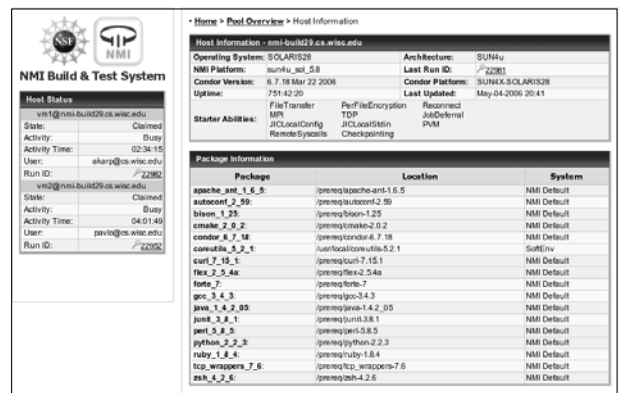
NSF NMI

NMI Build & Test System

Host Status

| vm1@nmi-build29.cs.wisc.edu | |
|---|---|
| State: | Claimed |
| Activity: | Busy |
| Activity Time: | 02:34:15 |
| User: | ekarp@cs.wisc.edu |
| Run ID: | 22982 |

| vm2@nmi-build29.cs.wisc.edu | |
|---|---|
| State: | Claimed |
| Activity: | Busy |
| Activity Time: | 04:01:49 |
| User: | pavlo@cs.wisc.edu |
| Run ID: | 22992 |

• Home > Pool Overview > Host Information

Host Information - nmi-build29.cs.wisc.edu

| | | | |
|---|---|---|---|
| Operating System: | SOLARIS28 | Architecture: | SUN4u |
| NMI Platform: | sun4u_sol_5.8 | Last Run ID: | 22981 |
| Condor Version: | 6.7.18 Mar 22 2006 | Condor Platform: | SUN4X-SOLARIS28 |
| Uptime: | 751:42:20 | Last Updated: | May-04-2006 20:41 |
| Starter Abilities: | FileTransfer MPI JICLocalConfig RemoteSyscalls | PerFileEncryption TDP JICLocalStdin Checkpointing | Reconnect JobDeferral PVM |

Package Information

| Package | Location | System |
|---|---|---|
| apache_ant_1_6_5: | /prereq/apache-ant-1.6.5 | NMI Default |
| autoconf_2_59: | /prereq/autoconf-2.59 | NMI Default |
| bison_1_25: | /prereq/bison-1.25 | NMI Default |
| cmake_2_0_2: | /prereq/cmake-2.0.2 | NMI Default |
| condor_6_7_18: | /prereq/condor-6.7.18 | NMI Default |
| coreutils_5_2_1: | /usr/local/coreutils-5.2.1 | SoftEnv |
| curl_7_15_1: | /prereq/curl-7.15.1 | NMI Default |
| flex_2_5_4a: | /prereq/flex-2.5.4a | NMI Default |
| forte_7: | /prereq/forte-7 | NMI Default |
| gcc_3_4_3: | /prereq/gcc-3.4.3 | NMI Default |
| java_1_4_2_05: | /prereq/java-1.4.2_05 | NMI Default |
| junit_3_8_1: | /prereq/junit-3.8.1 | NMI Default |
| perl_5_8_5: | /prereq/perl-5.8.5 | NMI Default |
| python_2_2_3: | /prereq/python-2.2.3 | NMI Default |
| ruby_1_8_4: | /prereq/ruby-1.8.4 | NMI Default |
| tcp_wrappers_7_6: | /prereq/tcp_wrappers-7.6 | NMI Default |
| zsh_4_2_6: | /prereq/zsh-4.2.6 | NMI Default |